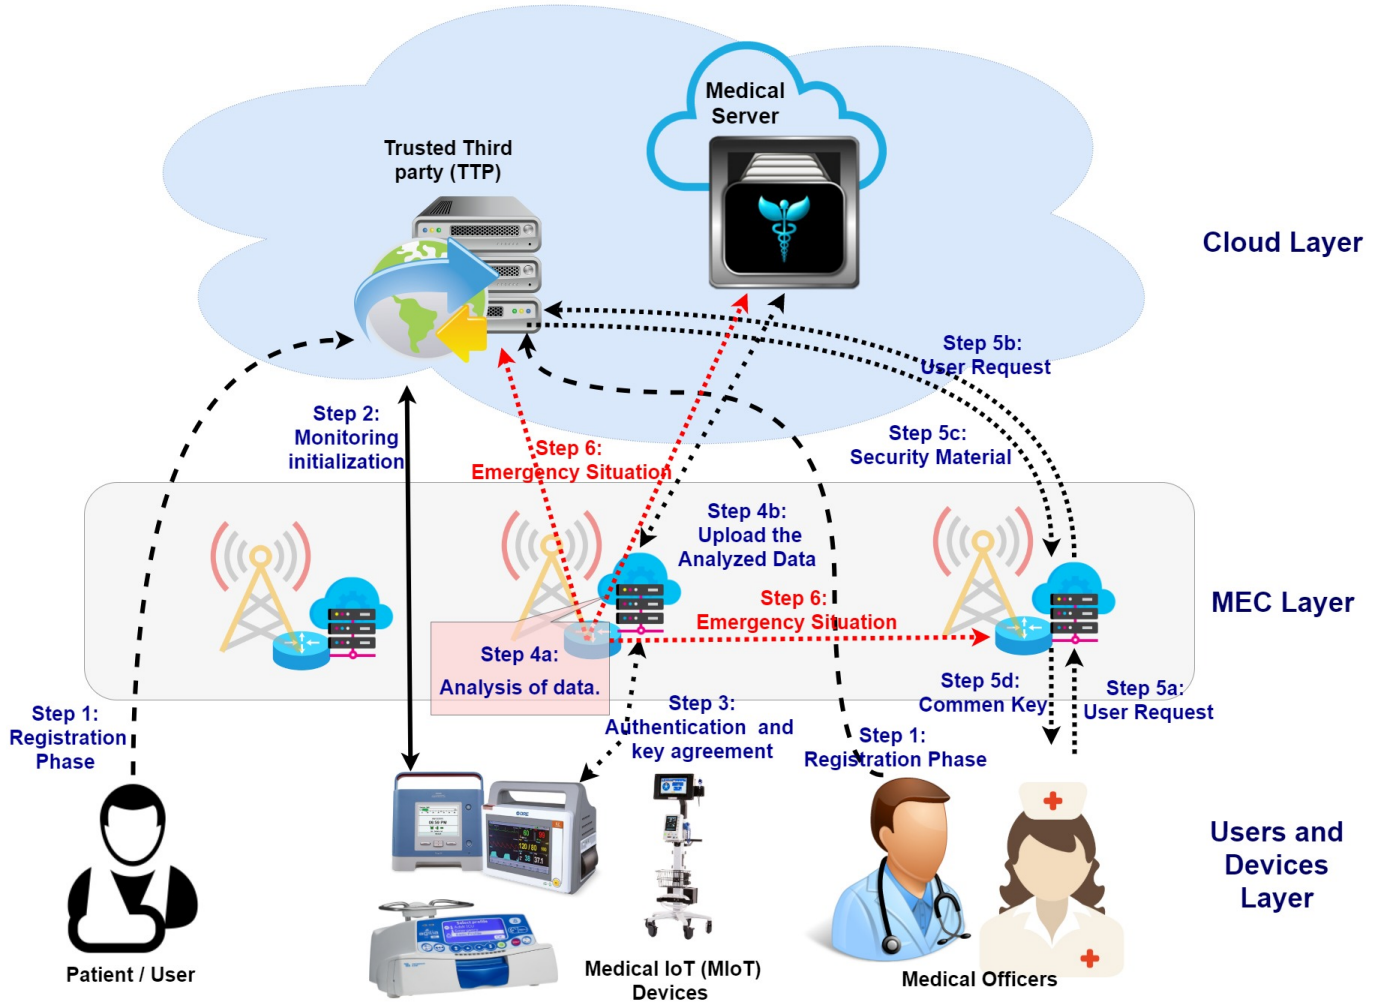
Medical Server

Trusted Third party (TTP)

Cloud Layer

Step 5b: User Request

Step 2: Monitoring initialization

Step 6: Emergency Situation

Step 5c: Security Material

Step 4b: Upload the Analyzed Data

Step 6: Emergency Situation

MEC Layer

Step 4a: Analysis of data.

Step 3: Authentication and key agreement

Step 5d: Commen Key

Step 5a: User Request

Step 1: Registration Phase

Step 1: Registration Phase

Users and Devices Layer

Patient / User

Medical IoT (MIoT) Devices

Medical Officers